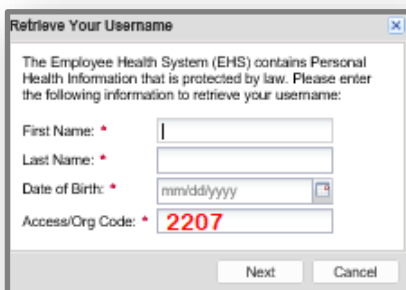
Retrieve Your Username

The Employee Health System (EHS) contains Personal Health Information that is protected by law. Please enter the following information to retrieve your username:

First Name: *

Last Name: *

Date of Birth: * mm/dd/yyyy

Access/Org Code: * 2207

Next Cancel